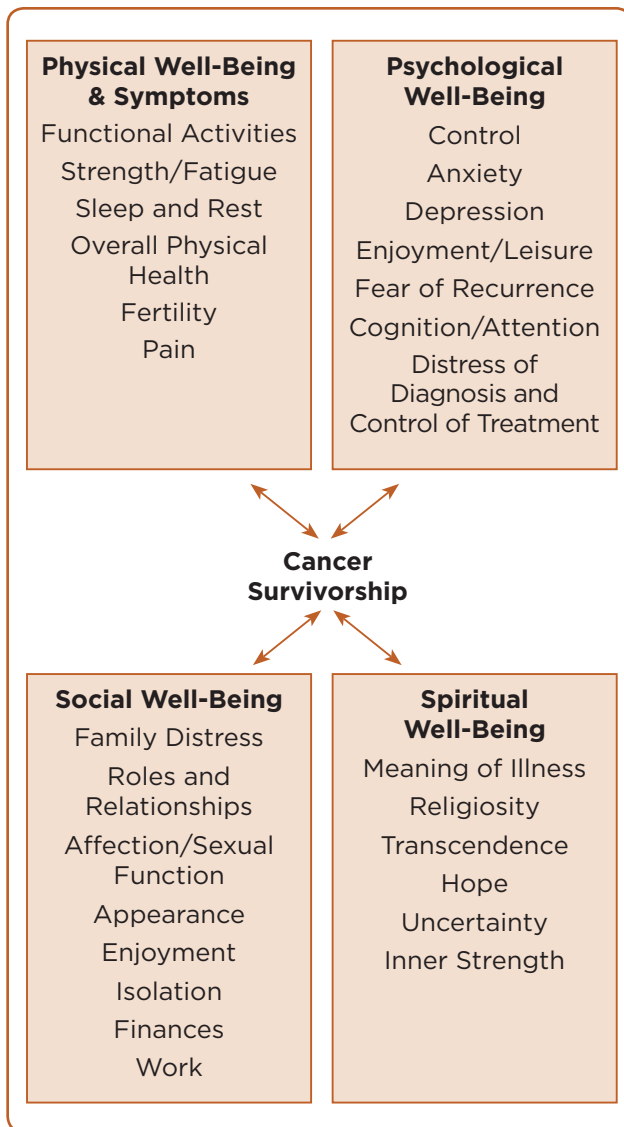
**Physical Well-Being & Symptoms**

Functional Activities

Strength/Fatigue

Sleep and Rest

Overall Physical Health

Fertility

Pain

**Psychological Well-Being**

Control

Anxiety

Depression

Enjoyment/Leisure

Fear of Recurrence

Cognition/Attention

Distress of Diagnosis and Control of Treatment

**Cancer Survivorship**

**Social Well-Being**

Family Distress

Roles and Relationships

Affection/Sexual Function

Appearance

Enjoyment

Isolation

Finances

Work

**Spiritual Well-Being**

Meaning of Illness

Religiosity

Transcendence

Hope

Uncertainty

Inner Strength